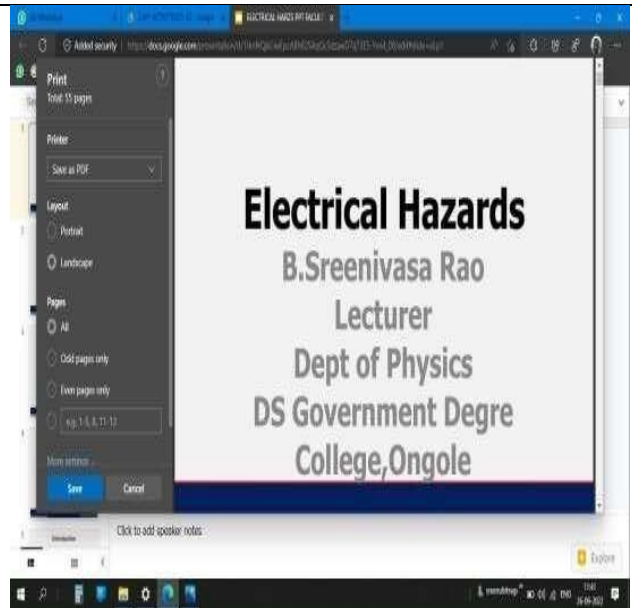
ELECTRICAL HAZARDS PPT FACULT

Added security | https://docs.google.com/presentation/d/

Print
Total 55 pages

Printer
Save as PDF

Layout
Portrait
Landscape

Pages
All
Odd pages only
Even pages only
e.g. 1-5, 8, 11-13

More settings

Save
Cancel

Electrical Hazards
B.Sreenivasa Rao
Lecturer
Dept of Physics
DS Government Degre
College,Ongole

Click to add speaker notes

Explore

ENG
26-06-2022